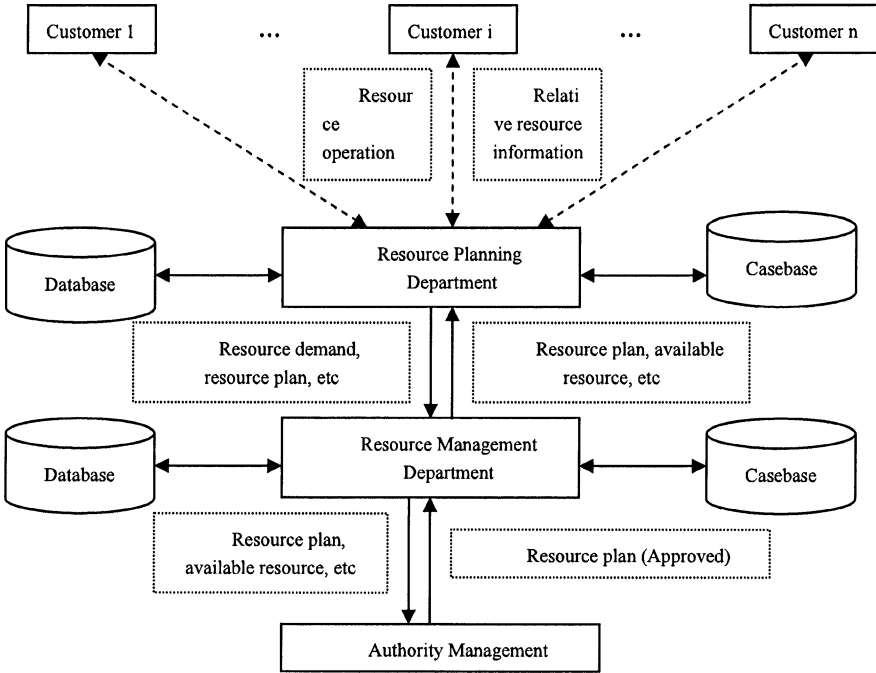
Customer 1

...

Customer i

...

Customer n

Resource operation

Relative resource information

Database

Resource Planning Department

Casebase

Resource demand, resource plan, etc

Resource plan, available resource, etc

Database

Resource Management Department

Casebase

Resource plan, available resource, etc

Resource plan (Approved)

Authority Management